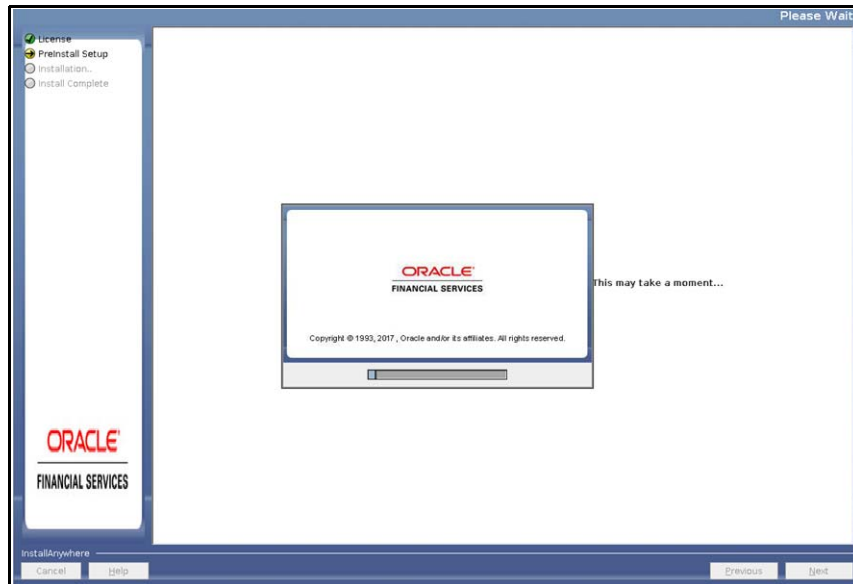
Please Wait

License
PreInstall Setup
Installation..
Install Complete

ORACLE
FINANCIAL SERVICES

Copyright © 1993, 2017 , Oracle and/or its affiliates. All rights reserved.

This may take a moment...

ORACLE
FINANCIAL SERVICES

InstallAnywhere
Cancel
Help
Previous
Next